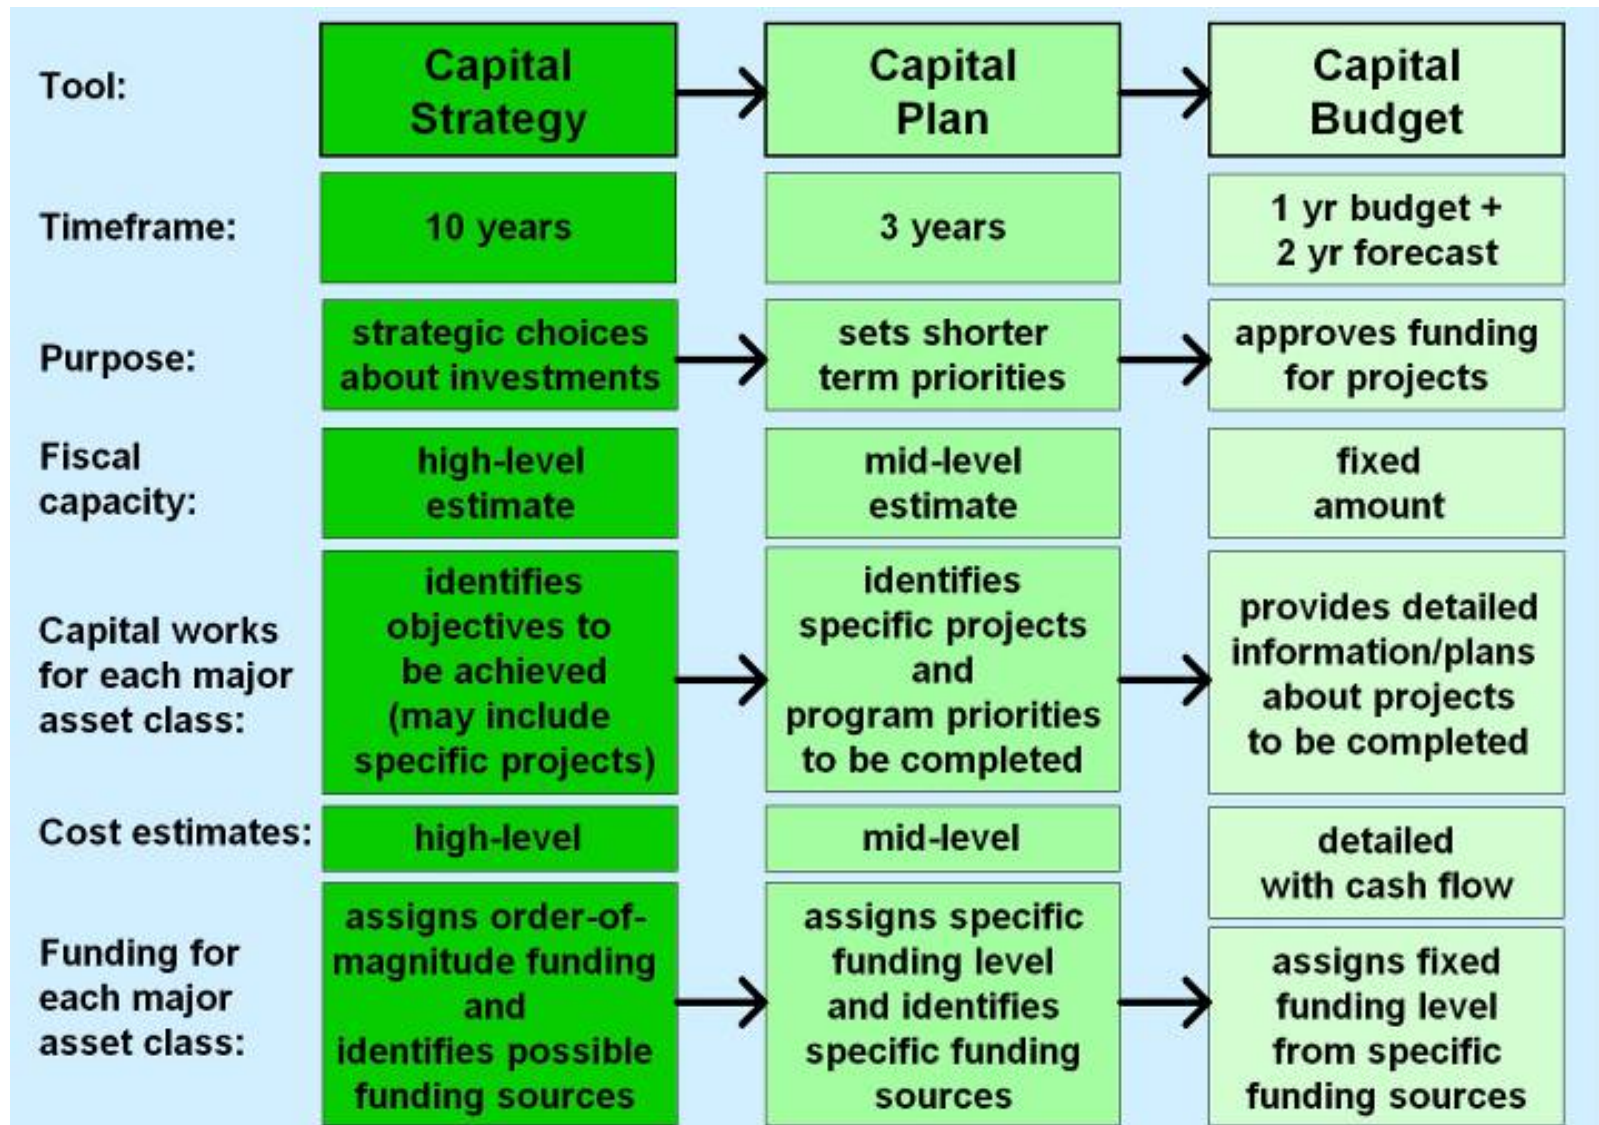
| | | | |
|---|---|---|---|
| Tool: | Capital Strategy | Capital Plan | Capital Budget |
| Timeframe: | 10 years | 3 years | 1 yr budget + 2 yr forecast |
| Purpose: | strategic choices about investments | sets shorter term priorities | approves funding for projects |
| Fiscal capacity: | high-level estimate | mid-level estimate | fixed amount |
| Capital works for each major asset class: | identifies objectives to be achieved (may include specific projects) | identifies specific projects and program priorities to be completed | provides detailed information/plans about projects to be completed |
| Cost estimates: | high-level | mid-level | detailed with cash flow |
| Funding for each major asset class: | assigns order-of-magnitude funding and identifies possible funding sources | assigns specific funding level and identifies specific funding sources | assigns fixed funding level from specific funding sources |